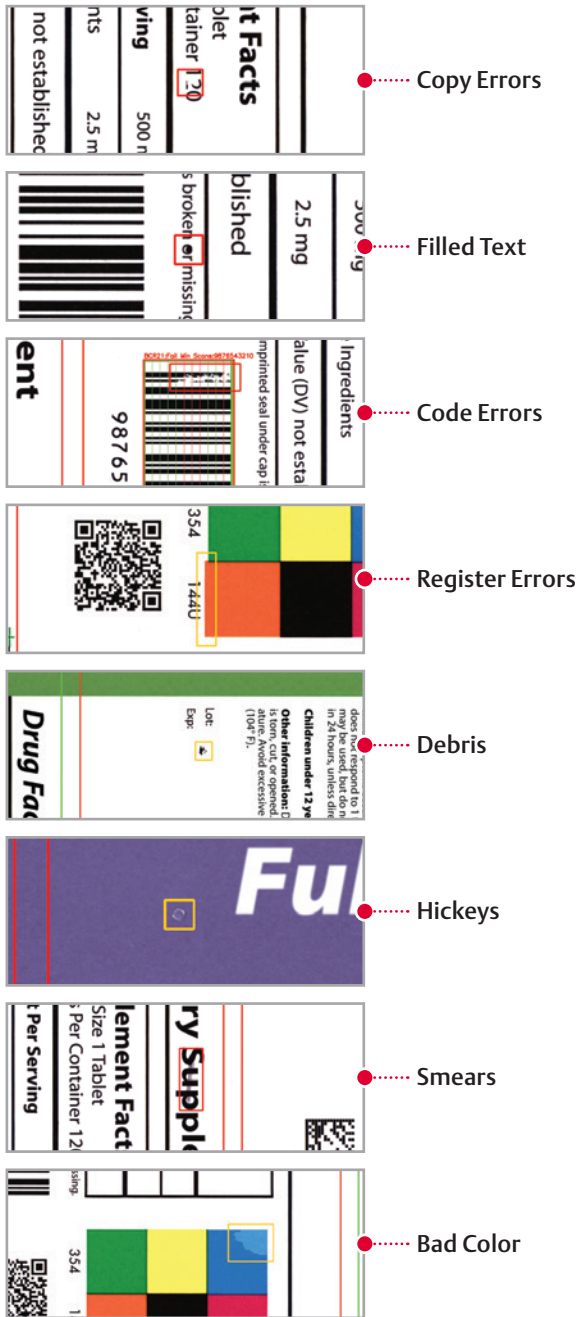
nt Facts
blet
tainer 120
ving
nts
not establishec
2.5 m
500 n

Copy Errors

s broken or missing
blished
2.5 mg
500 g

Filled Text

ent
98765
BC621 Fail Min Score:9876543210
mprinted seal under cap is
alue (DV) not esta
Ingredients

Code Errors

354
1440

Register Errors

Drug Fac
Lot:
Exp:
does not respond to t
may be used, but do n
in 24 hours, unless dire
Children under 12 ye
Other information: D
is torn, cut, or opened.
ature. Avoid excessive
(104° F).

Debris

Ful

Hickeys

ry Supple
lement Fact
Size 1 Tablet
s Per Container 12
t Per Serving

Smears

sing.
354

Bad Color